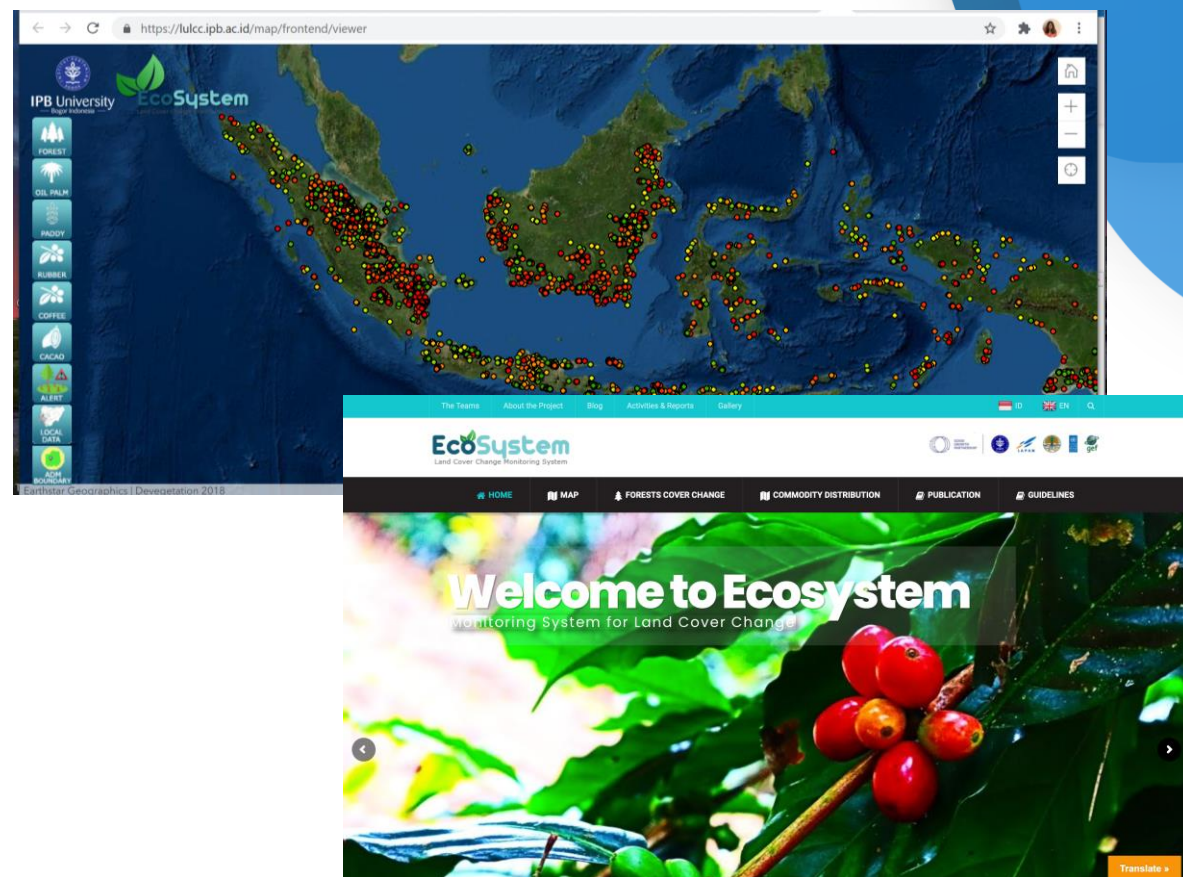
https://lulcc.ipb.ac.id/map/frontend/viewer

IPB University
Bogor Indonesia

EcoSystem

FOREST
OIL PALM
PADDY
RUBBER
COFFEE
CACAO
ALERT
LOCAL DATA
ADM BOUNDARY

Earthstar Geographics | Devegetation 2018

The Teams | About the Project | Blog | Activities & Reports | Gallery

ID EN

EcoSystem
Land Cover Change Monitoring System

HOME | MAP | FORESTS COVER CHANGE | COMMODITY DISTRIBUTION | PUBLICATION | GUIDELINES

Welcome to Ecosystem
Monitoring System for Land Cover Change

Translate »